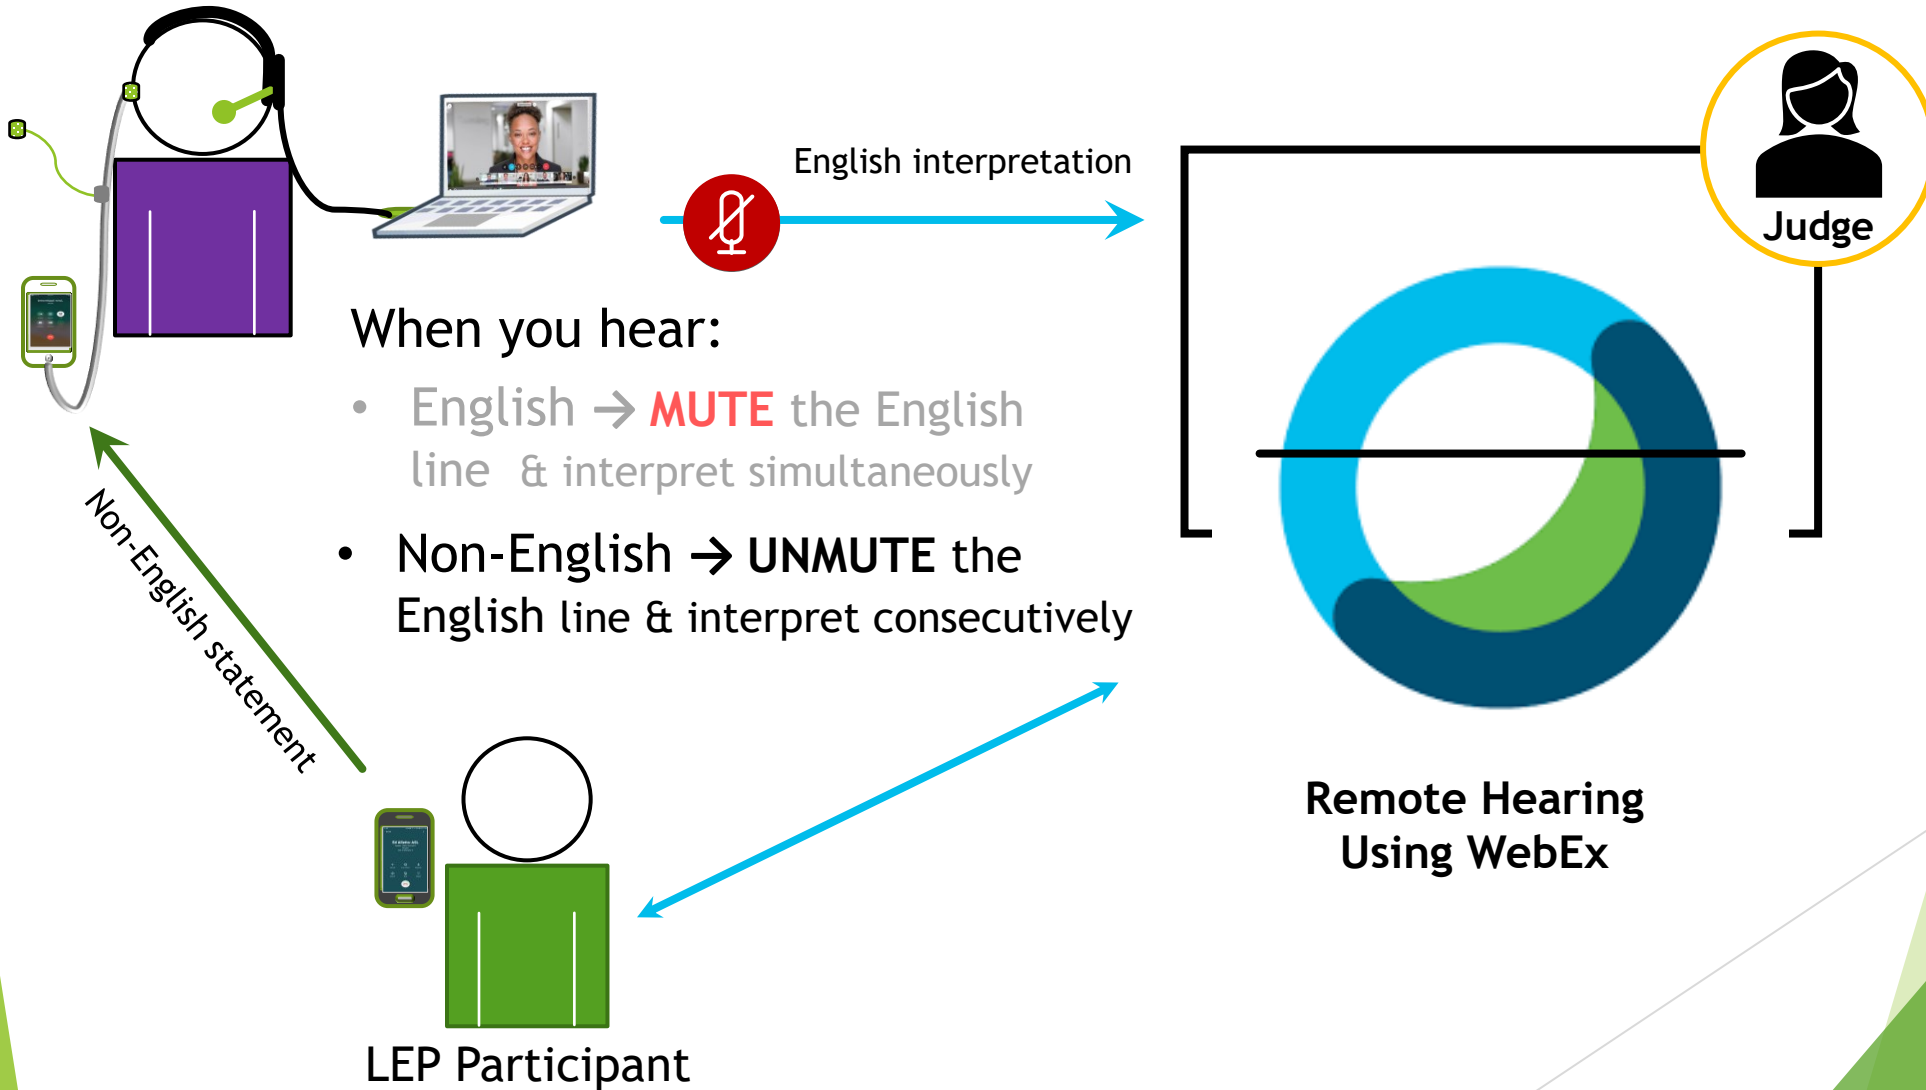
English interpretation

Judge

When you hear:

- English → MUTE the English line & interpret simultaneously
- Non-English → UNMUTE the English line & interpret consecutively

Non-English statement

Remote Hearing Using WebEx

LEP Participant